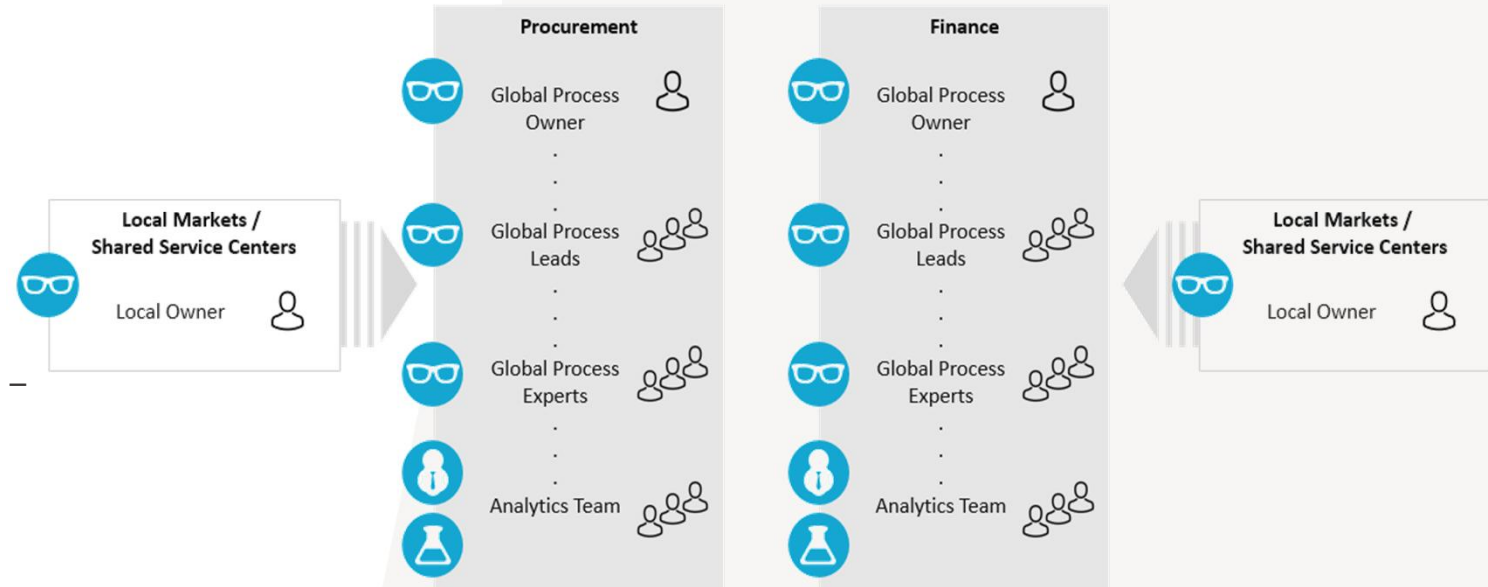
Local Markets / Shared Service Centers

Local Owner

Procurement

Global Process Owner

Global Process Leads

Global Process Experts

Analytics Team

Finance

Global Process Owner

Global Process Leads

Global Process Experts

Analytics Team

Local Markets / Shared Service Centers

Local Owner